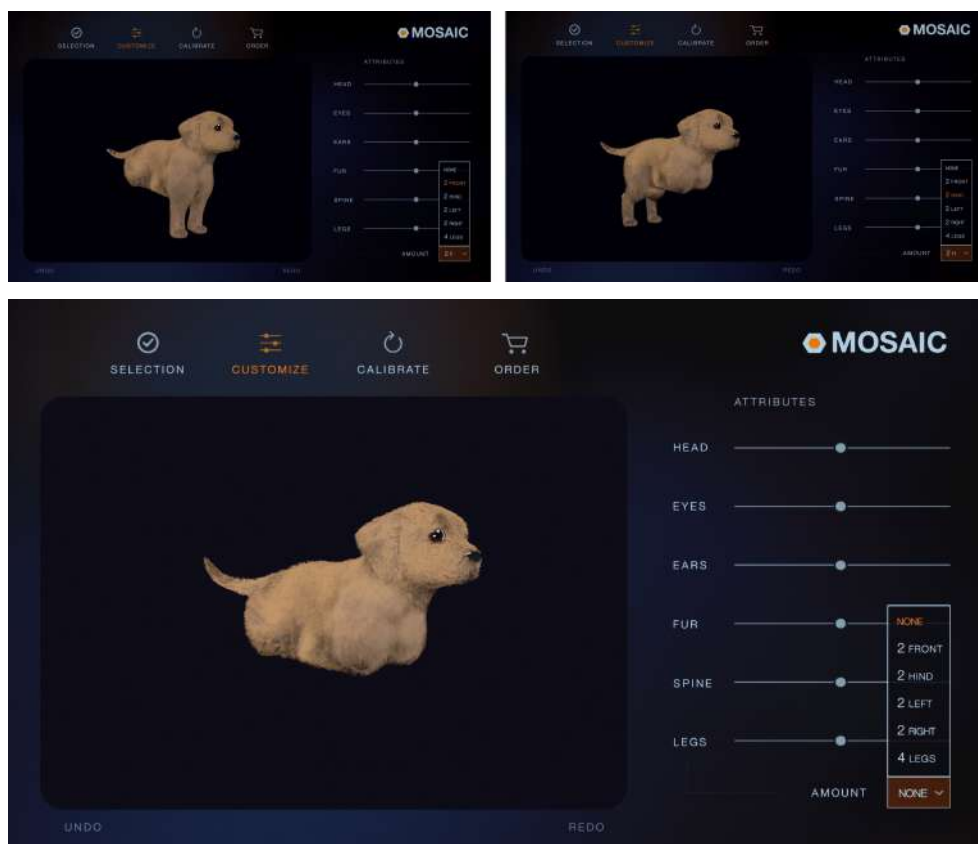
SELECTION CUSTOMIZE CALIBRATE ORDER

MOSAIC

ATTRIBUTES

HEAD

EYES

EARS

FUR

SPINE

LEGS

NONE
2 FRONT
2 HIND
2 LEFT
2 RIGHT
4 LEGS

AMOUNT 2 H

UNDO REDO

SELECTION CUSTOMIZE CALIBRATE ORDER

MOSAIC

ATTRIBUTES

HEAD

EYES

EARS

FUR

SPINE

LEGS

NONE
2 FRONT
2 HIND
2 LEFT
2 RIGHT
4 LEGS

AMOUNT 2 H

UNDO REDO

SELECTION CUSTOMIZE CALIBRATE ORDER

MOSAIC

ATTRIBUTES

HEAD

EYES

EARS

FUR

SPINE

LEGS

NONE
2 FRONT
2 HIND
2 LEFT
2 RIGHT
4 LEGS

AMOUNT NONE

UNDO REDO